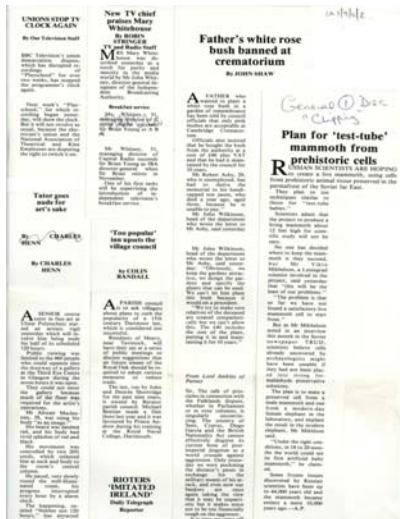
UNIONS STOP TV CLOCK AGAIN

By Our Television Staff

Tater goes nude for art's sake

By CHARLES HENN

By CHARLES HENN

NEW TV chief praises Mary Whitehouse

By ROBIN STRINGER TV and Radio Staff

'Too popular' tan upsets the village council

by COLIN RANDALL

RIOTERS 'IMITATED IRELAND'

Daily Telegraph Reporter

Father's white rose bush banned at crematorium

By JOHN SHAW

From Lord Andrew of Purser

Plan for 'test-tube' mammoth from prehistoric cells

RUSSIAN SCIENTISTS ARE HOPING to create a live mammoth, using cells from prehistoric animal tissue preserved in the permafrost of the Soviet far East.

General (1) Doc "Cuttings"